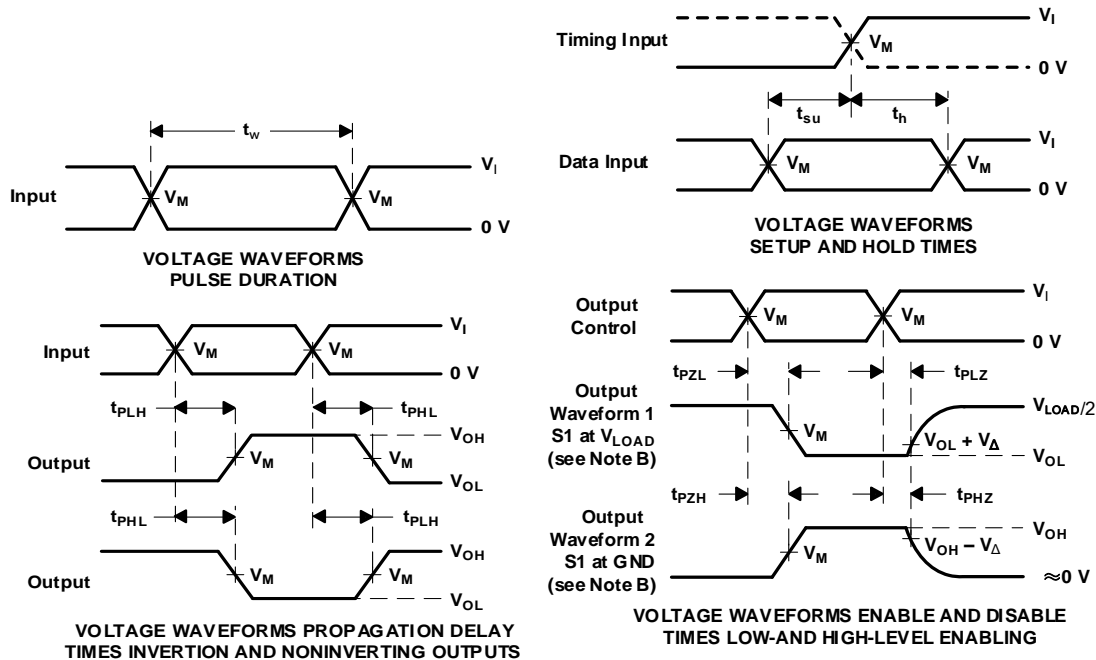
Timing Input
$V_I$
$V_M$
0 V
$t_{su}$
$t_h$
Data Input
$V_M$
$V_M$
$V_I$
0 V
VOLTAGE WAVEFORMS SETUP AND HOLD TIMES

$t_w$
Input
$V_M$
$V_M$
$V_I$
0 V
VOLTAGE WAVEFORMS PULSE DURATION

Input
$V_M$
$V_M$
$V_I$
0 V
$t_{PLH}$
$t_{PHL}$
$V_{OH}$
Output
$V_M$
$V_M$
$V_{OL}$
$t_{PHL}$
$t_{PLH}$
$V_{OH}$
Output
$V_M$
$V_M$
$V_{OL}$
VOLTAGE WAVEFORMS PROPAGATION DELAY TIMES INVERTION AND NONINVERTING OUTPUTS

Output Control
$V_M$
$V_M$
$V_I$
0 V
$t_{PZL}$
$t_{PLZ}$
Output Waveform 1 S1 at $V_{LOAD}$ (see Note B)
$V_{LOAD}/2$
$V_M$
$V_{OL} + V_\Delta$
$V_{OL}$
$t_{PZH}$
$t_{PHZ}$
Output Waveform 2 S1 at GND (see Note B)
$V_{OH}$
$V_M$
$V_{OH} - V_\Delta$
$\approx$0 V
VOLTAGE WAVEFORMS ENABLE AND DISABLE TIMES LOW-AND HIGH-LEVEL ENABLING